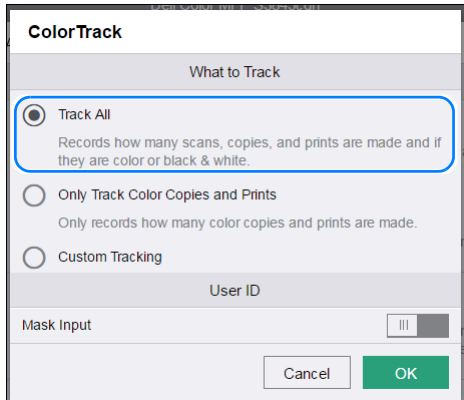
ColorTrack

What to Track

Track All

Records how many scans, copies, and prints are made and if they are color or black & white.

Only Track Color Copies and Prints

Only records how many color copies and prints are made.

Custom Tracking

User ID

Mask Input

Cancel

OK